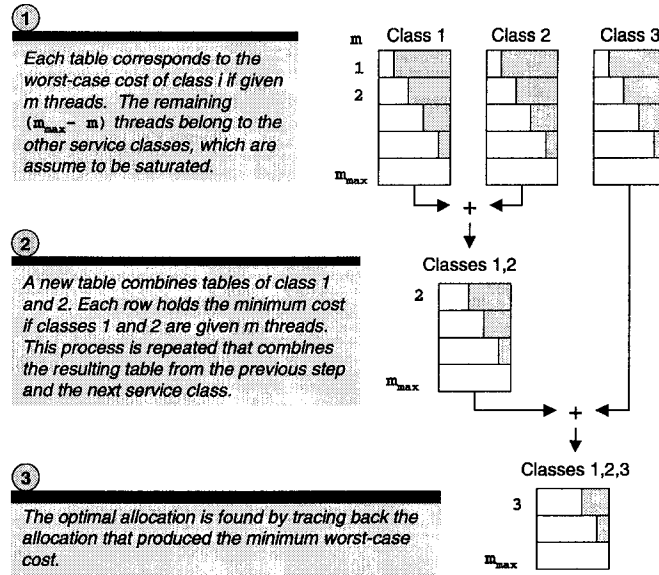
1

Each table corresponds to the worst-case cost of class i if given m threads. The remaining $(m_{max} - m)$ threads belong to the other service classes, which are assume to be saturated.

m

1

2

$m_{max}$

Class 1

Class 2

Class 3

+

2

A new table combines tables of class 1 and 2. Each row holds the minimum cost if classes 1 and 2 are given m threads. This process is repeated that combines the resulting table from the previous step and the next service class.

Classes 1,2

2

$m_{max}$

+

3

The optimal allocation is found by tracing back the allocation that produced the minimum worst-case cost.

Classes 1,2,3

3

$m_{max}$